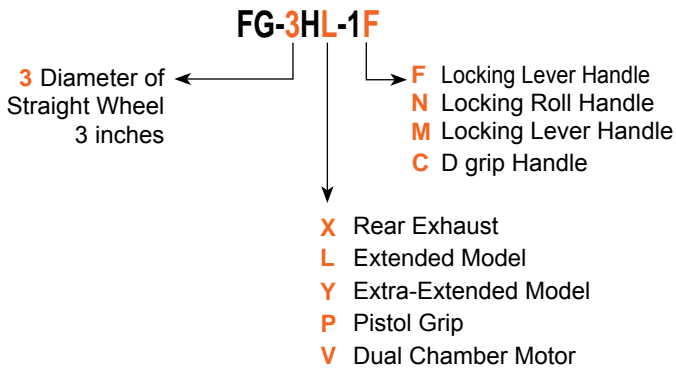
FG-3HL-1F

3 Diameter of Straight Wheel 3 inches

F Locking Lever Handle
N Locking Roll Handle
M Locking Lever Handle
C D grip Handle

X Rear Exhaust
L Extended Model
Y Extra-Extended Model
P Pistol Grip
V Dual Chamber Motor